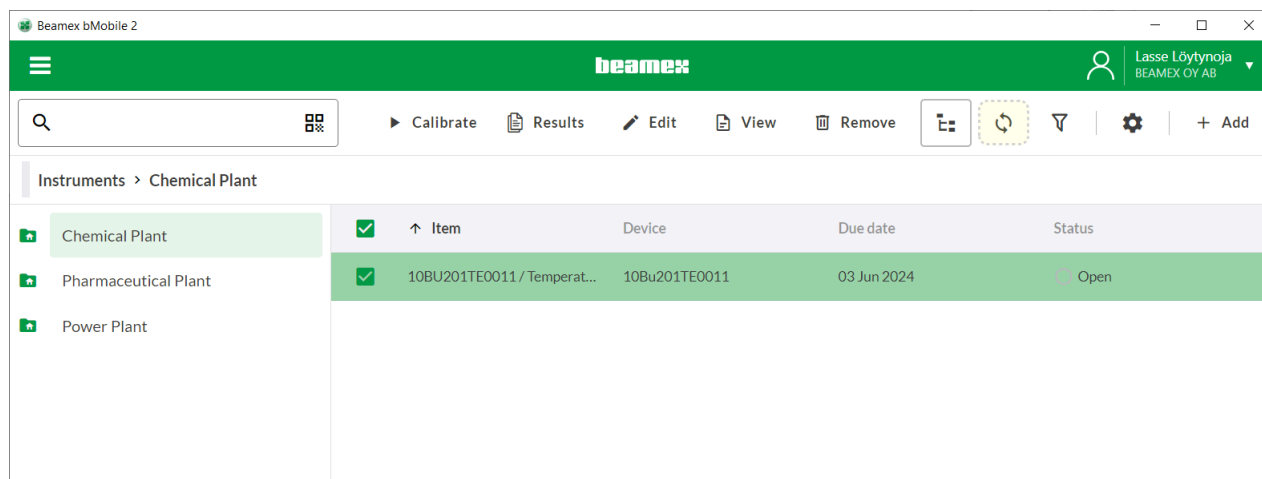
Beamex bMobile 2

beamex

Lasse Löytynoja
BEAMEX OY AB

Calibrate Results Edit View Remove Add

Instruments > Chemical Plant

Chemical Plant
Pharmaceutical Plant
Power Plant

| Item | Device | Due date | Status |
|---|---|---|---|
| 10BU201TE0011 / Temperat... | 10Bu201TE0011 | 03 Jun 2024 | Open |